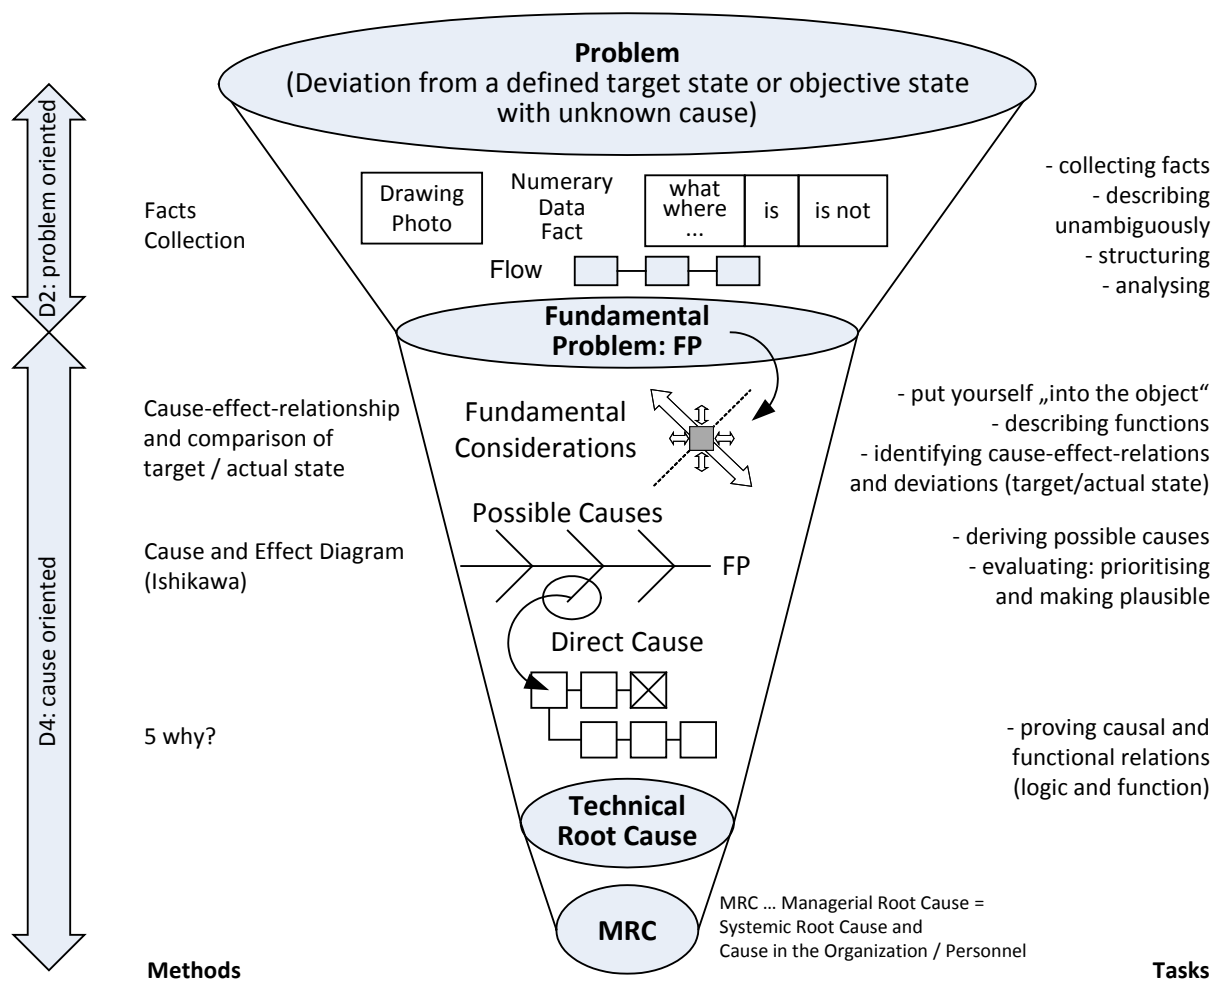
D2: problem oriented

D4: cause oriented

Problem
(Deviation from a defined target state or objective state with unknown cause)

Facts Collection

Drawing Photo

Numerary Data Fact

| what where ... | is | is not |
|---|---|---|

Flow

- collecting facts
- describing unambiguously
- structuring
- analysing

Fundamental Problem: FP

Cause-effect-relationship and comparison of target / actual state

Fundamental Considerations

- put yourself „into the object"
- describing functions
- identifying cause-effect-relations and deviations (target/actual state)

Possible Causes

Cause and Effect Diagram (Ishikawa)

FP

- deriving possible causes
- evaluating: prioritising and making plausible

Direct Cause

5 why?

- proving causal and functional relations (logic and function)

Technical Root Cause

MRC

MRC … Managerial Root Cause = Systemic Root Cause and Cause in the Organization / Personnel

Methods

Tasks